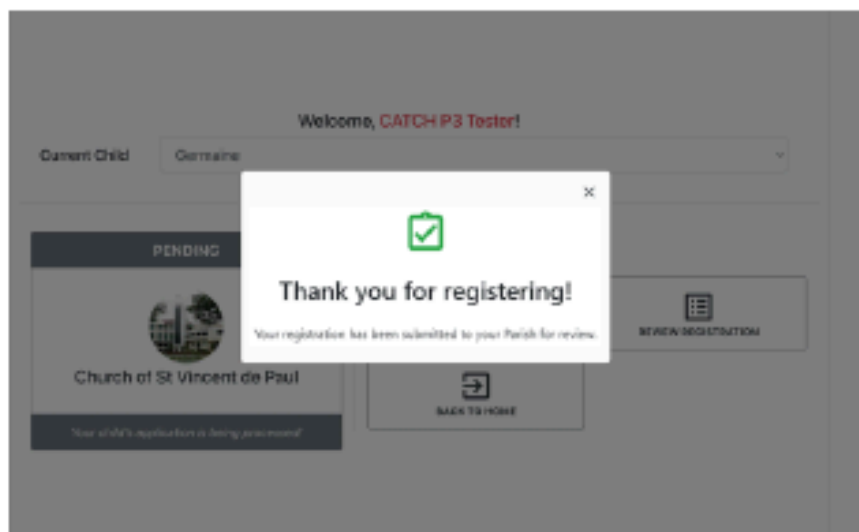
Welcome, CATCH P3 Tester!

Current Child Germaine

PENDING

Church of St Vincent de Paul

Your child's application is being processed

×

Thank you for registering!

Your registration has been submitted to your Parish for review.

REVIEW REGISTRATION

BACK TO HOME